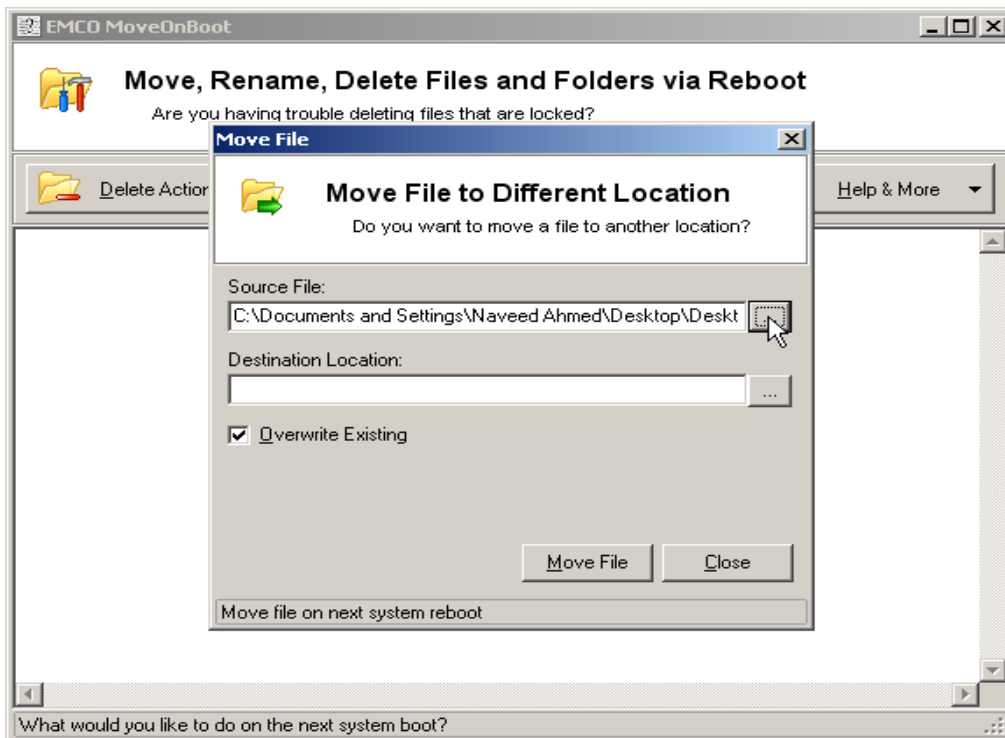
EMCO MoveOnBoot

Move, Rename, Delete Files and Folders via Reboot

Are you having trouble deleting files that are locked?

Delete Actio

Help & More

Move File

Move File to Different Location

Do you want to move a file to another location?

Source File:

C:\Documents and Settings\Naveed Ahmed\Desktop\Deskt

...

Destination Location:

...

Overwrite Existing

Move File

Close

Move file on next system reboot

What would you like to do on the next system boot?